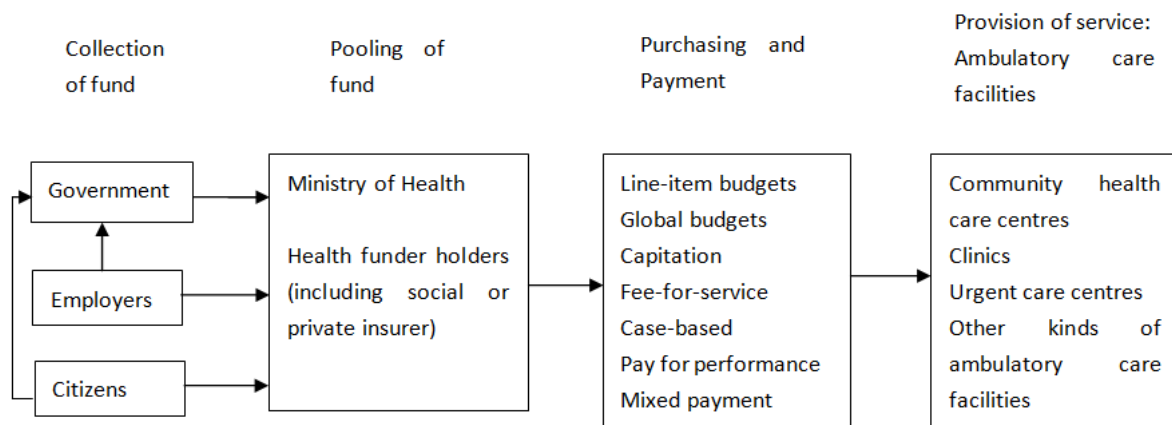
Collection of fund

Pooling of fund

Purchasing and Payment

Provision of service: Ambulatory care facilities

Government

Employers

Citizens

Ministry of Health

Health funder holders (including social or private insurer)

Line-item budgets
Global budgets
Capitation
Fee-for-service
Case-based
Pay for performance
Mixed payment

Community health care centres
Clinics
Urgent care centres
Other kinds of ambulatory care facilities